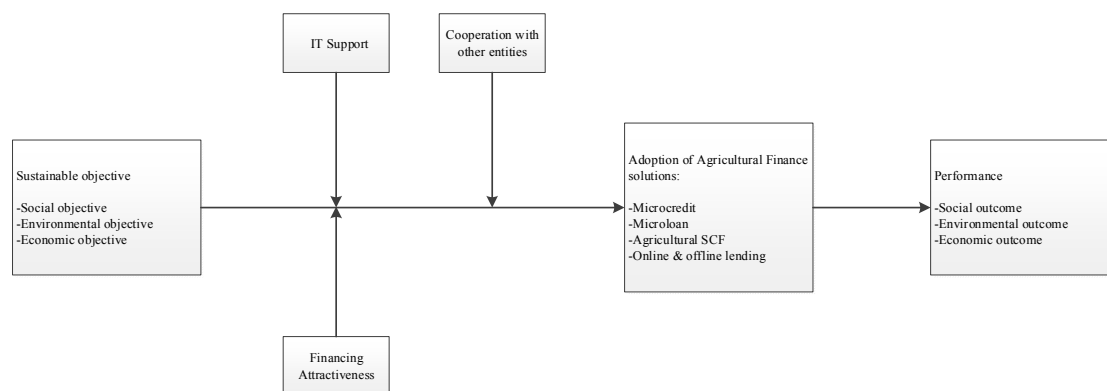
IT Support

Cooperation with other entities

Sustainable objective

-Social objective
-Environmental objective
-Economic objective

Adoption of Agricultural Finance solutions:

-Microcredit
-Microloan
-Agricultural SCF
-Online & offline lending

Performance

-Social outcome
-Environmental outcome
-Economic outcome

Financing Attractiveness